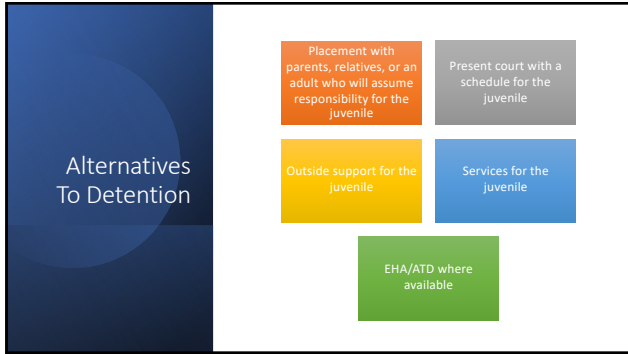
Alternatives To Detention

Placement with parents, relatives, or an adult who will assume responsibility for the juvenile

Present court with a schedule for the juvenile

Outside support for the juvenile

Services for the juvenile

EHA/ATD where available